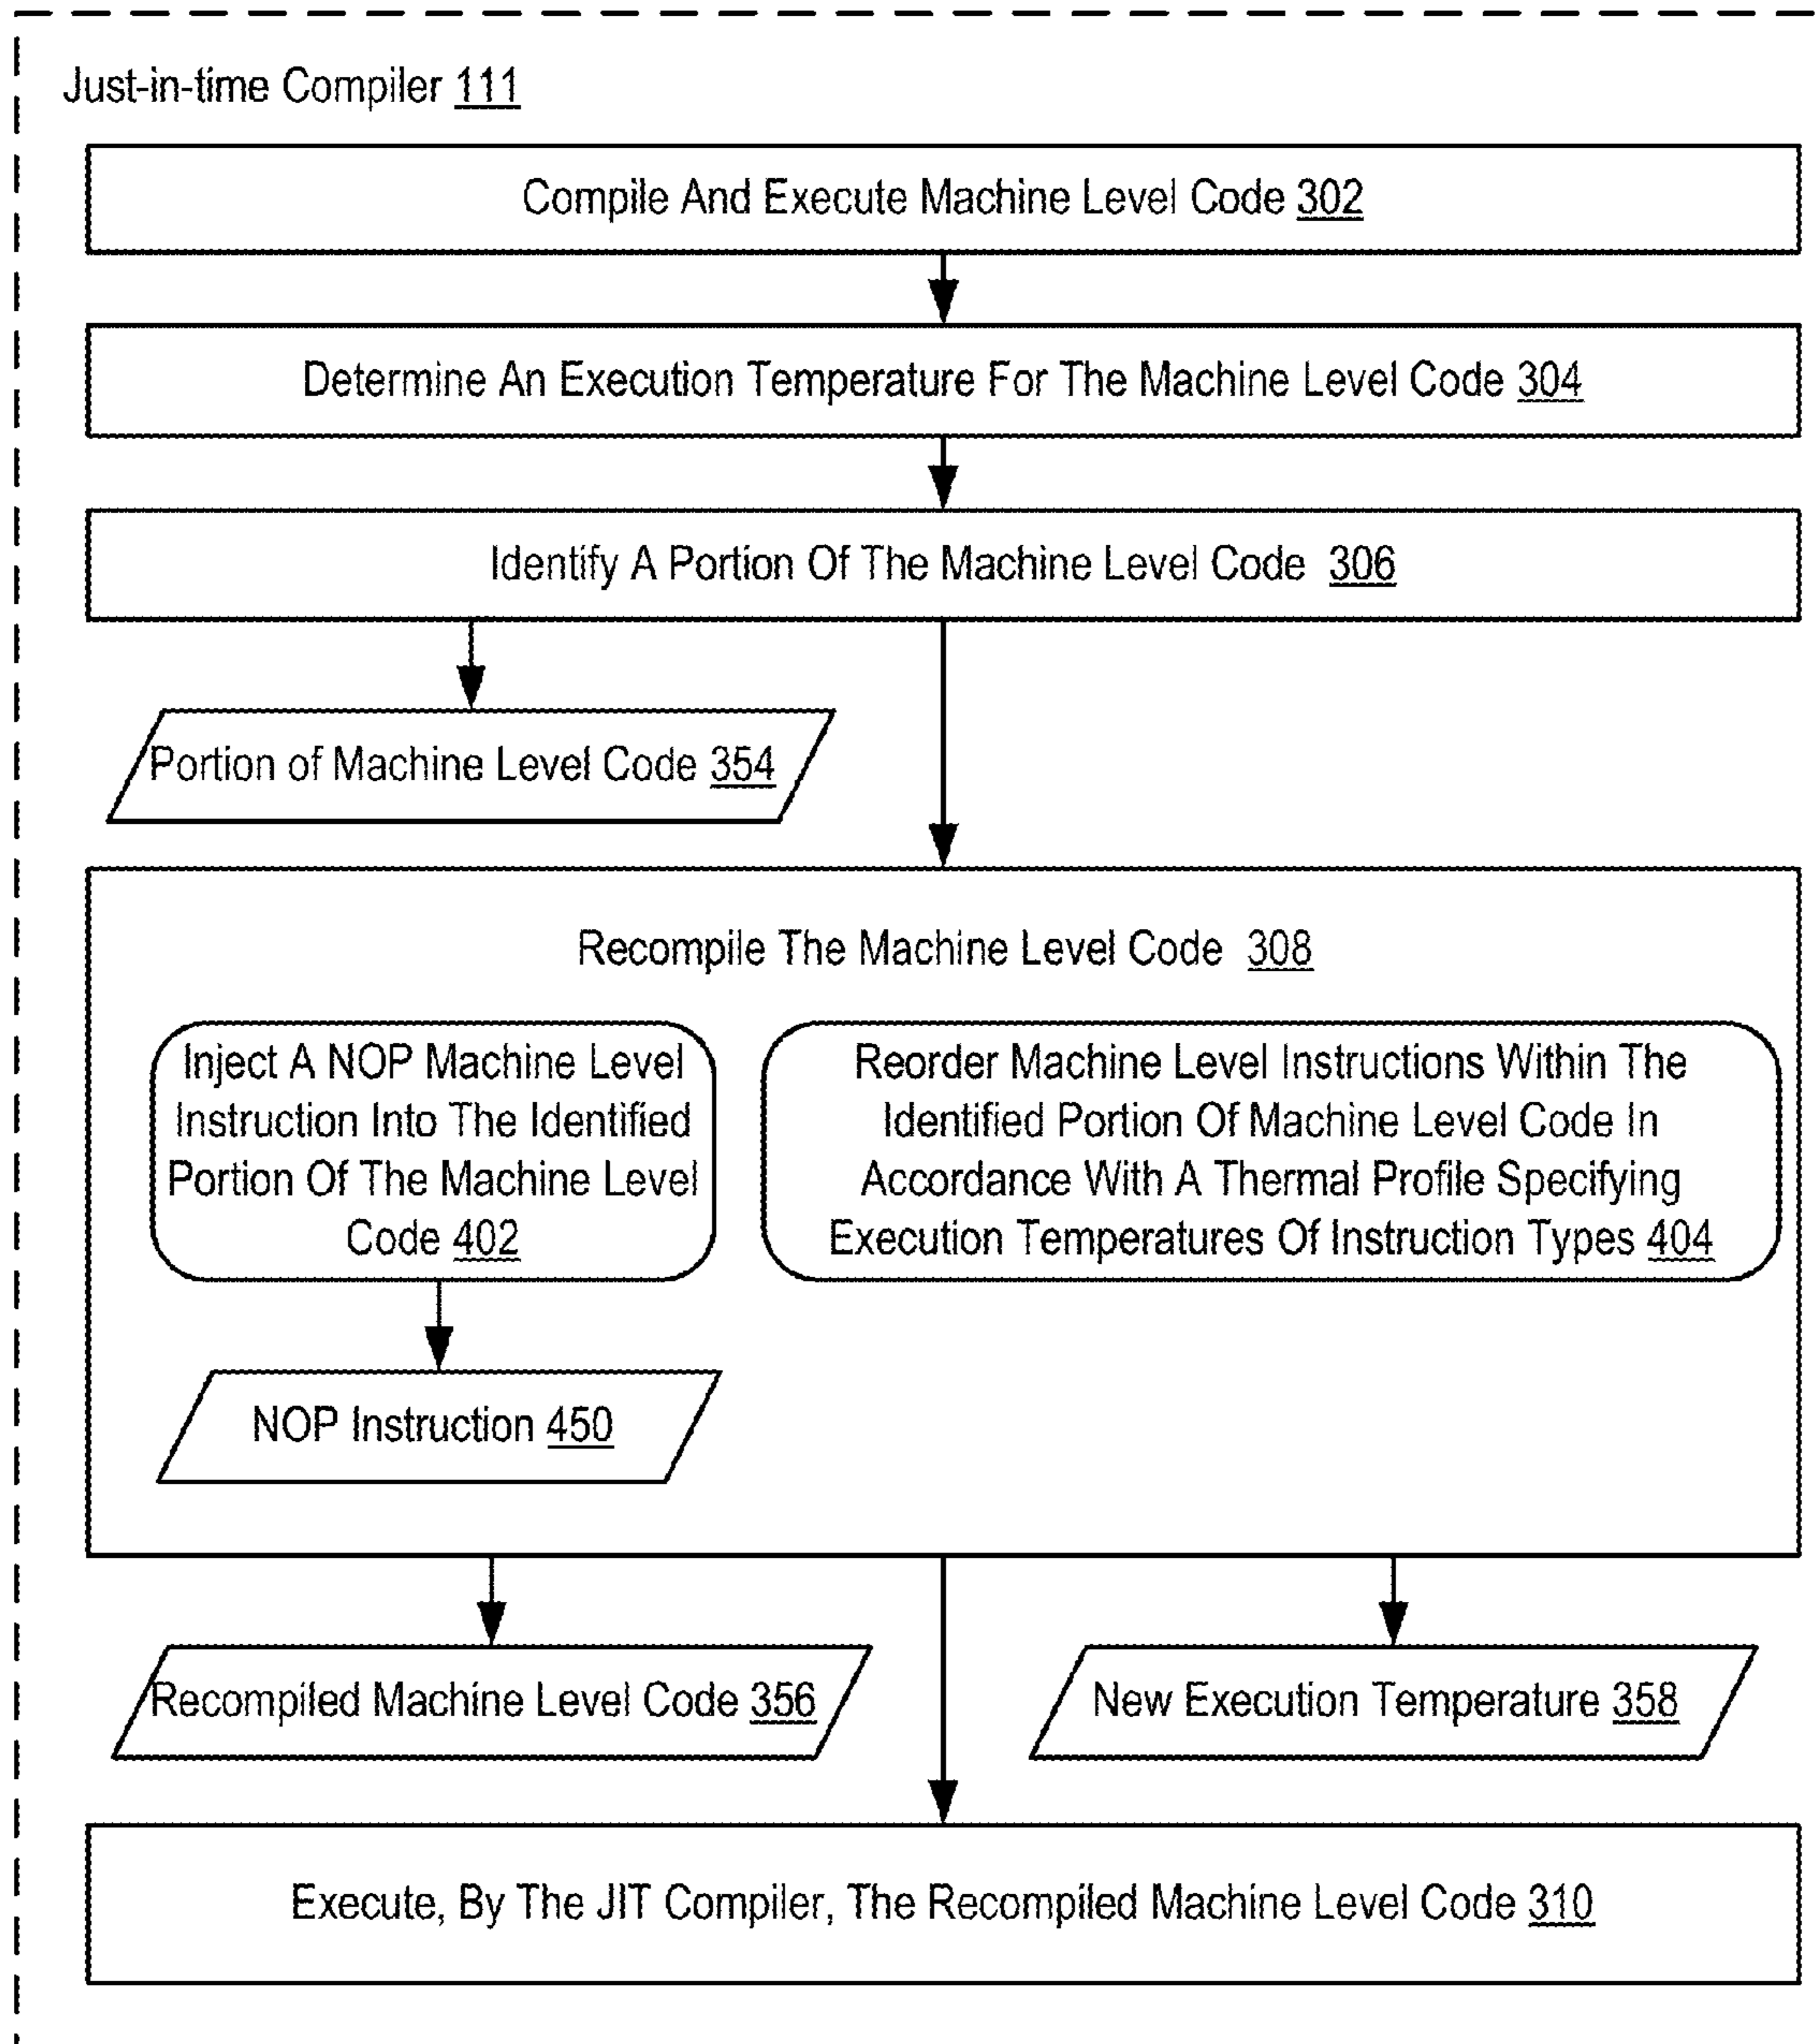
Just-in-time Compiler 111

Compile And Execute Machine Level Code 302

Determine An Execution Temperature For The Machine Level Code 304

Identify A Portion Of The Machine Level Code 306

Portion of Machine Level Code 354

Recompile The Machine Level Code 308

Inject A NOP Machine Level Instruction Into The Identified Portion Of The Machine Level Code 402

Reorder Machine Level Instructions Within The Identified Portion Of Machine Level Code In Accordance With A Thermal Profile Specifying Execution Temperatures Of Instruction Types 404

NOP Instruction 450

Recompiled Machine Level Code 356

New Execution Temperature 358

Execute, By The JIT Compiler, The Recompiled Machine Level Code 310